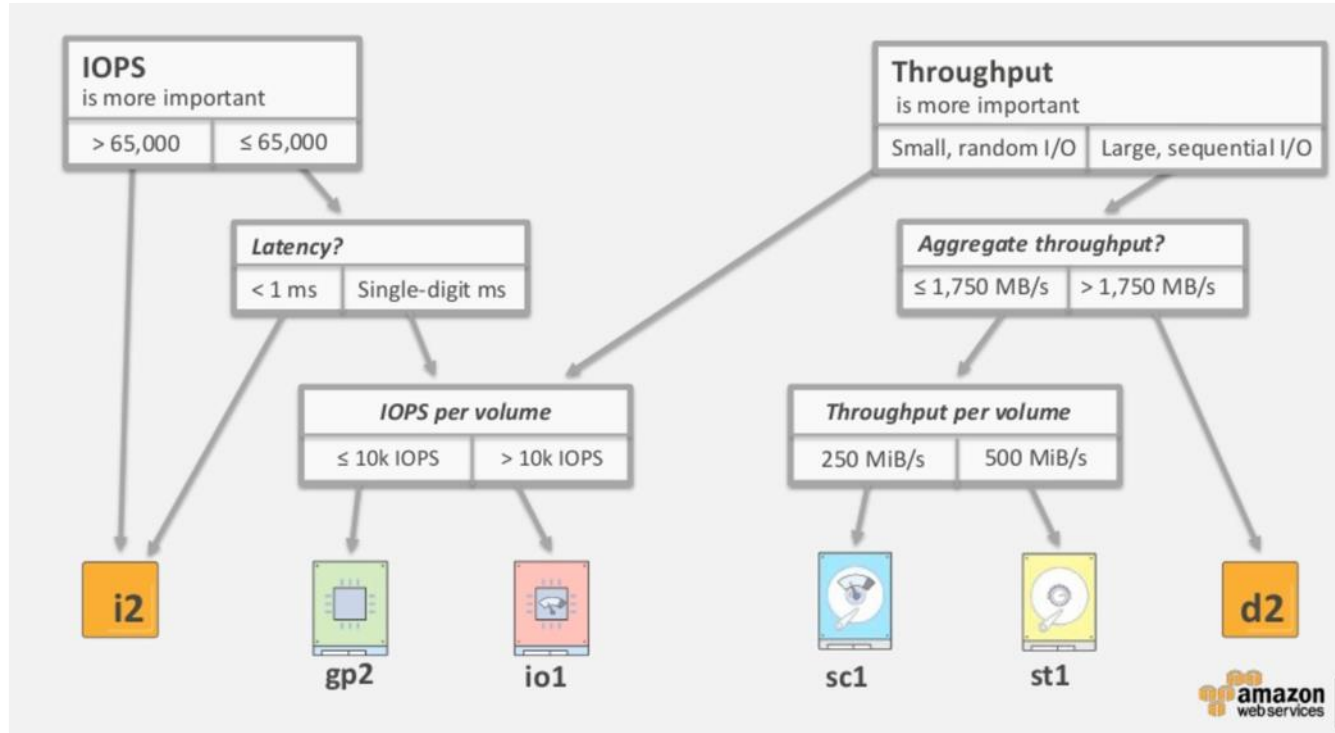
IOPS
is more important

> 65,000 | ≤ 65,000

Latency?

< 1 ms | Single-digit ms

Throughput
is more important

Small, random I/O | Large, sequential I/O

Aggregate throughput?

≤ 1,750 MB/s | > 1,750 MB/s

IOPS per volume

≤ 10k IOPS | > 10k IOPS

Throughput per volume

250 MiB/s | 500 MiB/s

i2

gp2

io1

sc1

st1

d2

amazon web services